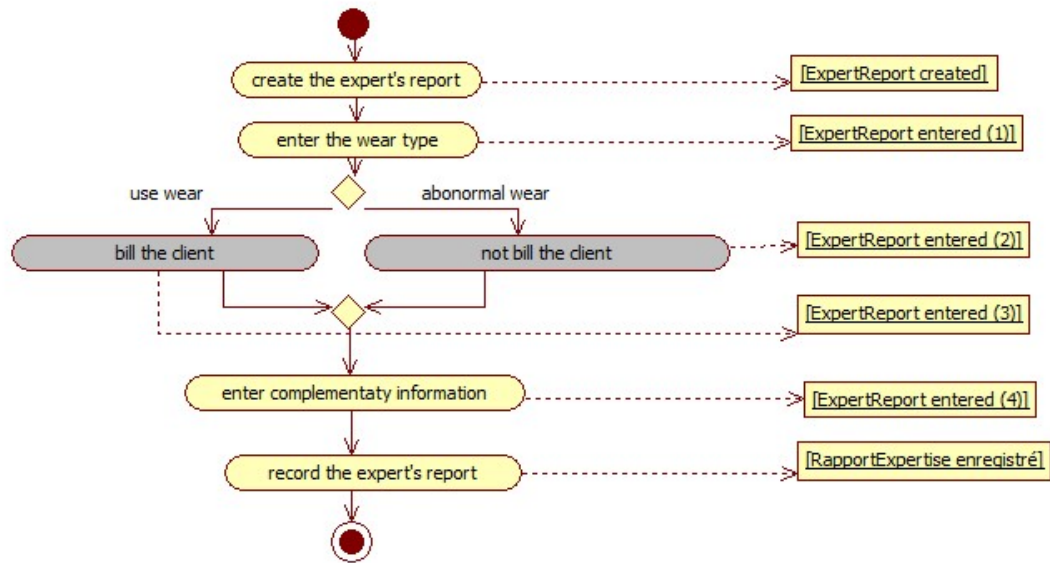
create the expert's report

[ExpertReport created]

enter the wear type

[ExpertReport entered (1)]

use wear

abonormal wear

bill the client

not bill the client

[ExpertReport entered (2)]

[ExpertReport entered (3)]

enter complementaty information

[ExpertReport entered (4)]

record the expert's report

[RapportExpertise enregistré]